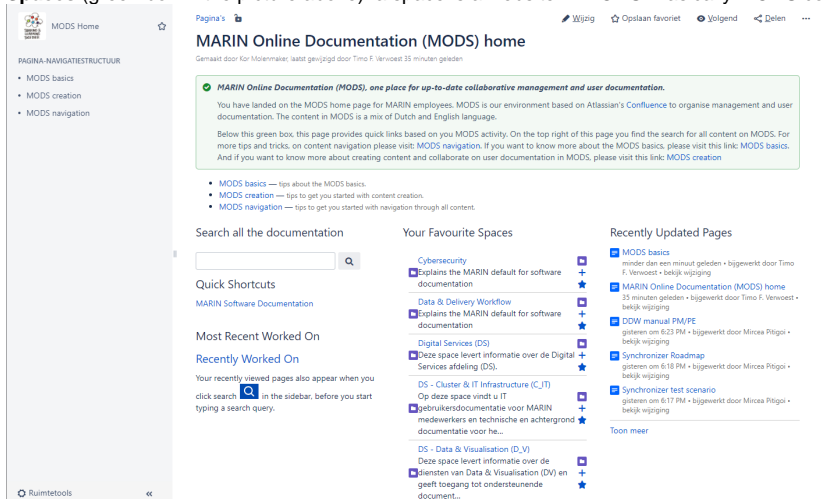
MODS Home

PAGINA-NAVIGATIESTRUCTUUR
• MODS basics
• MODS creation
• MODS navigation

Ruimtetools «

Pagina's

Wijzig   Opslaan favoriet   Volgend   Delen   ···

MARIN Online Documentation (MODS) home

Gemaakt door Kor Molenmaker, laatst gewijzigd door Timo F. Verwoest 35 minuten geleden

MARIN Online Documentation (MODS), one place for up-to-date collaborative management and user documentation.

You have landed on the MODS home page for MARIN employees. MODS is our environment based on Atlassian's Confluence to organise management and user documentation. The content in MODS is a mix of Dutch and English language.

Below this green box, this page provides quick links based on you MODS activity. On the top right of this page you find the search for all content on MODS. For more tips and tricks, on content navigation please visit: MODS navigation. If you want to know more about the MODS basics, please visit this link: MODS basics. And if you want to know more about creating content and collaborate on user documentation in MODS, please visit this link: MODS creation

• MODS basics — tips about the MODS basics.
• MODS creation — tips to get you started with content creation.
• MODS navigation — tips to get you started with navigation through all content.

Search all the documentation

Quick Shortcuts
MARIN Software Documentation

Most Recent Worked On
Recently Worked On
Your recently viewed pages also appear when you click search in the sidebar, before you start typing a search query.

Your Favourite Spaces

Cybersecurity
Explains the MARIN default for software documentation

Data & Delivery Workflow
Explains the MARIN default for software documentation

Digital Services (DS)
Deze space levert informatie over de Digital Services afdeling (DS).

DS - Cluster & IT Infrastructure (C_IT)
Op deze space vindt u IT gebruikersdocumentatie voor MARIN medewerkers en technische en achtergrond documentatie voor he...

DS - Data & Visualisation (D_V)
Deze space levert informatie over de diensten van Data & Visualisation (DV) en geeft toegang tot ondersteunende document...

Recently Updated Pages

MODS basics
minder dan een minuut geleden • bijgewerkt door Timo F. Verwoest • bekijk wijziging

MARIN Online Documentation (MODS) home
35 minuten geleden • bijgewerkt door Timo F. Verwoest • bekijk wijziging

DDW manual PM/PE
gisteren om 6:23 PM • bijgewerkt door Mircea Pitigoi • bekijk wijziging

Synchronizer Roadmap
gisteren om 6:18 PM • bijgewerkt door Mircea Pitigoi • bekijk wijziging

Synchronizer test scenario
gisteren om 6:17 PM • bijgewerkt door Mircea Pitigoi • bekijk wijziging

Toon meer